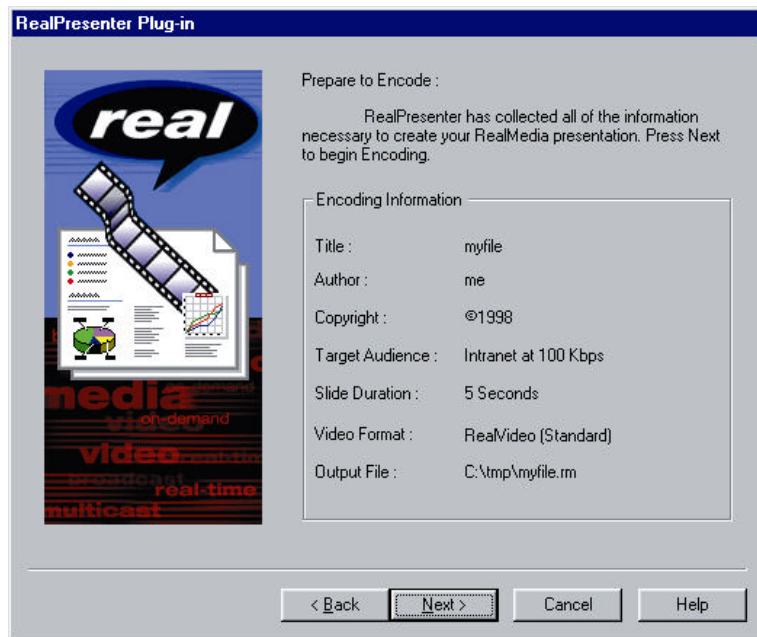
RealPresenter Plug-in

real

media
on-demand
video
video
broadcast
real-time
multicast

Prepare to Encode :

RealPresenter has collected all of the information necessary to create your RealMedia presentation. Press Next to begin Encoding.

Encoding Information

| | |
|---|---|
| Title : | myfile |
| Author : | me |
| Copyright : | ©1998 |
| Target Audience : | Intranet at 100 Kbps |
| Slide Duration : | 5 Seconds |
| Video Format : | RealVideo (Standard) |
| Output File : | C:\tmp\myfile.rm |

< Back | Next > | Cancel | Help